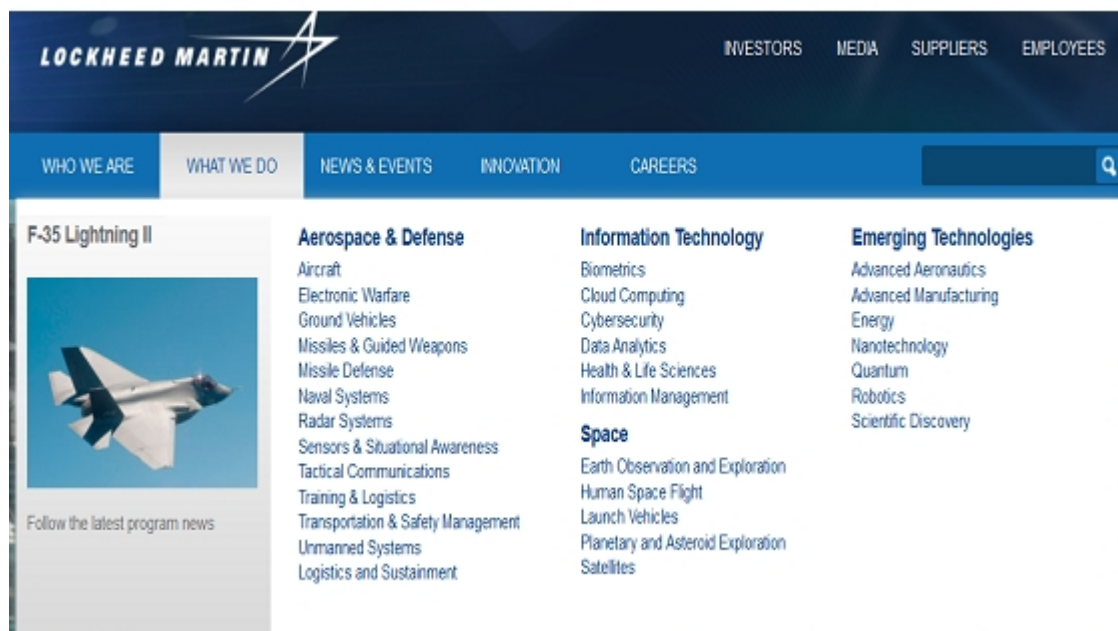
LOCKHEED MARTIN

INVESTORS MEDIA SUPPLIERS EMPLOYEES

WHO WE ARE WHAT WE DO NEWS & EVENTS INNOVATION CAREERS

F-35 Lightning II

Follow the latest program news

Aerospace & Defense
Aircraft
Electronic Warfare
Ground Vehicles
Missiles & Guided Weapons
Missile Defense
Naval Systems
Radar Systems
Sensors & Situational Awareness
Tactical Communications
Training & Logistics
Transportation & Safety Management
Unmanned Systems
Logistics and Sustainment

Information Technology
Biometrics
Cloud Computing
Cybersecurity
Data Analytics
Health & Life Sciences
Information Management

Space
Earth Observation and Exploration
Human Space Flight
Launch Vehicles
Planetary and Asteroid Exploration
Satellites

Emerging Technologies
Advanced Aeronautics
Advanced Manufacturing
Energy
Nanotechnology
Quantum
Robotics
Scientific Discovery